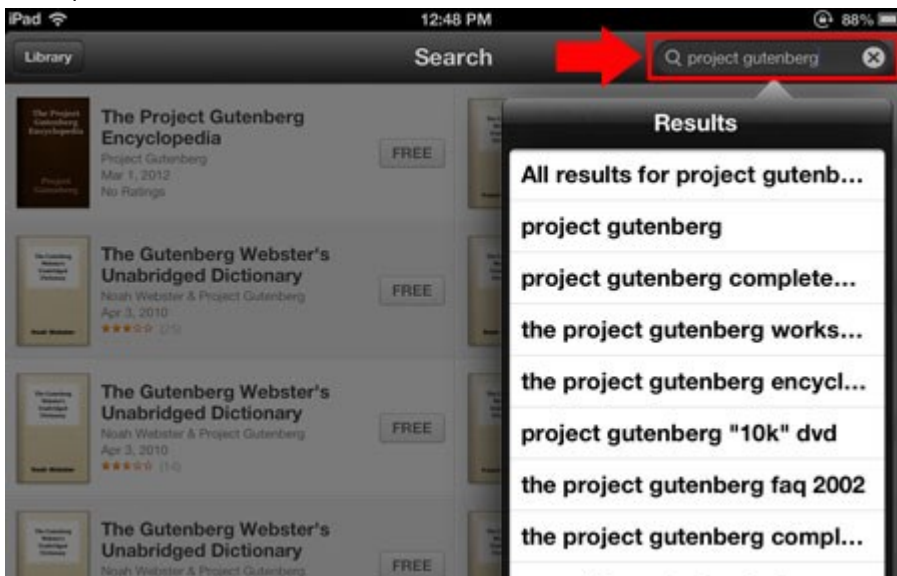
iPad 12:48 PM 88%

Library Search project gutenberg

The Project Gutenberg Encyclopedia
Project Gutenberg
Mar 1, 2012
No Ratings
FREE

The Gutenberg Webster's Unabridged Dictionary
Noah Webster & Project Gutenberg
Apr 3, 2010
(25)
FREE

The Gutenberg Webster's Unabridged Dictionary
Noah Webster & Project Gutenberg
Apr 3, 2010
(14)
FREE

The Gutenberg Webster's Unabridged Dictionary
Noah Webster & Project Gutenberg
FREE

Results
All results for project gutenb...
project gutenberg
project gutenberg complete...
the project gutenberg works...
the project gutenberg encycl...
project gutenberg "10k" dvd
the project gutenberg faq 2002
the project gutenberg compl...